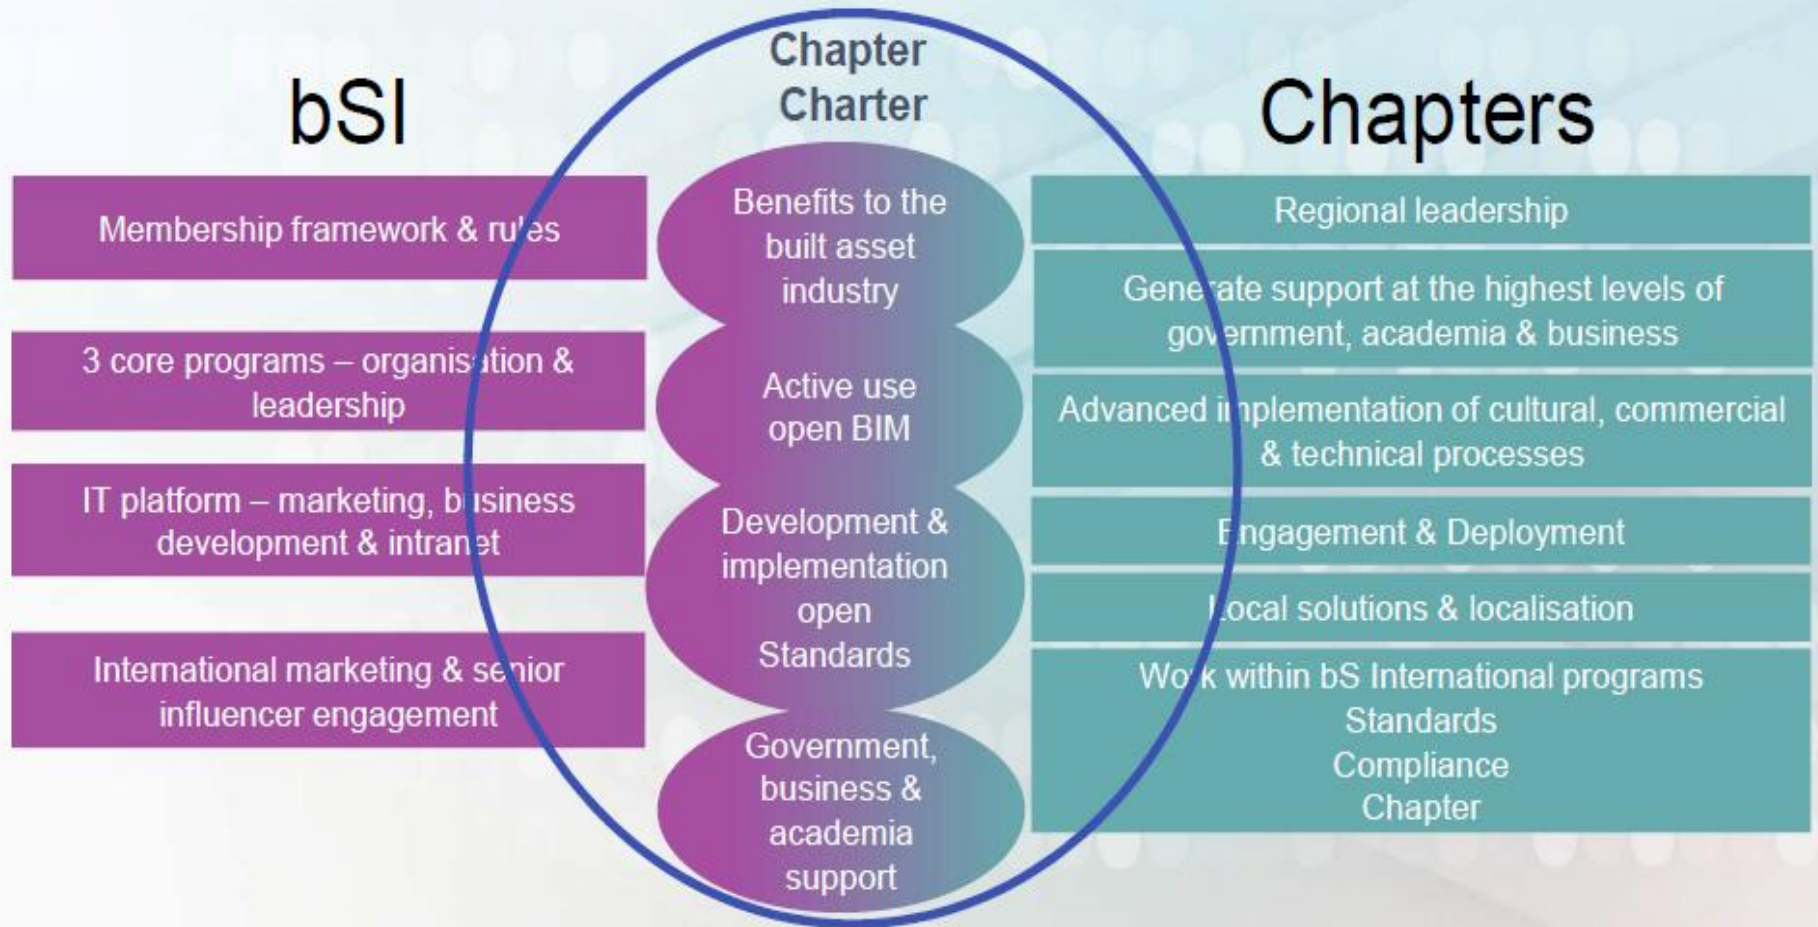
bSI

Membership framework & rules

3 core programs – organisation & leadership

IT platform – marketing, business development & intranet

International marketing & senior influencer engagement

Chapter Charter

Benefits to the built asset industry

Active use open BIM

Development & implementation open Standards

Government, business & academia support

Chapters

Regional leadership

Generate support at the highest levels of government, academia & business

Advanced implementation of cultural, commercial & technical processes

Engagement & Deployment

Local solutions & localisation

Work within bS International programs
Standards
Compliance
Chapter